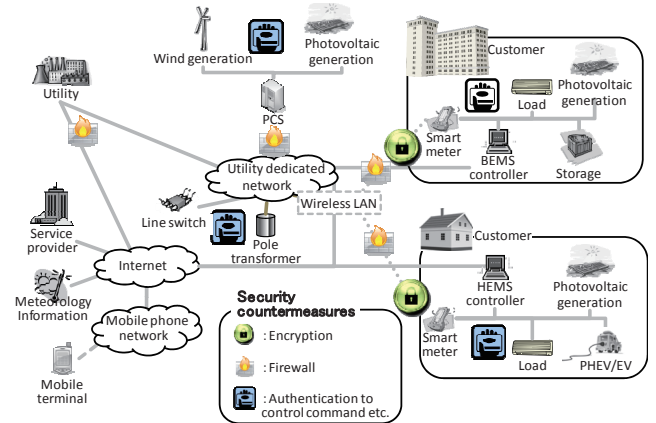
Wind generation

Photovoltaic generation

Customer

Utility

PCS

Load

Photovoltaic generation

Smart meter

Utility dedicated network

BEMS controller

Storage

Wireless LAN

Line switch

Pole transformer

Service provider

Customer

Internet

HEMS controller

Photovoltaic generation

Metecrology Information

Mobile phone network

Security countermeasures

: Encryption

Smart meter

: Firewall

Load

PHEV/EV

Mobile terminal

: Authentication to control command etc.